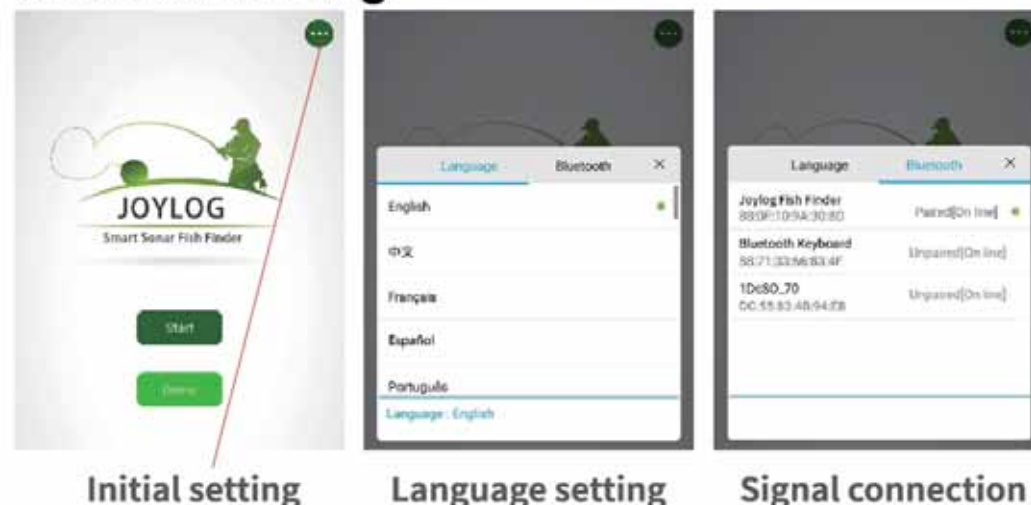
JOYLOG
Smart Sonar Fish Finder

Start

Demo

Language Bluetooth ×

English

中文

Français

Español

Português

Language : English

Language Bluetooth ×

Joylog Fish Finder
88:0F:10:9A:30:8D
Paired[On line]

Bluetooth Keyboard
58:71:33:56:83:4F
Unpaired[On line]

1DcSD_70
DC:55:83:4B:94:E8
Unpaired[On line]

Initial setting Language setting Signal connection